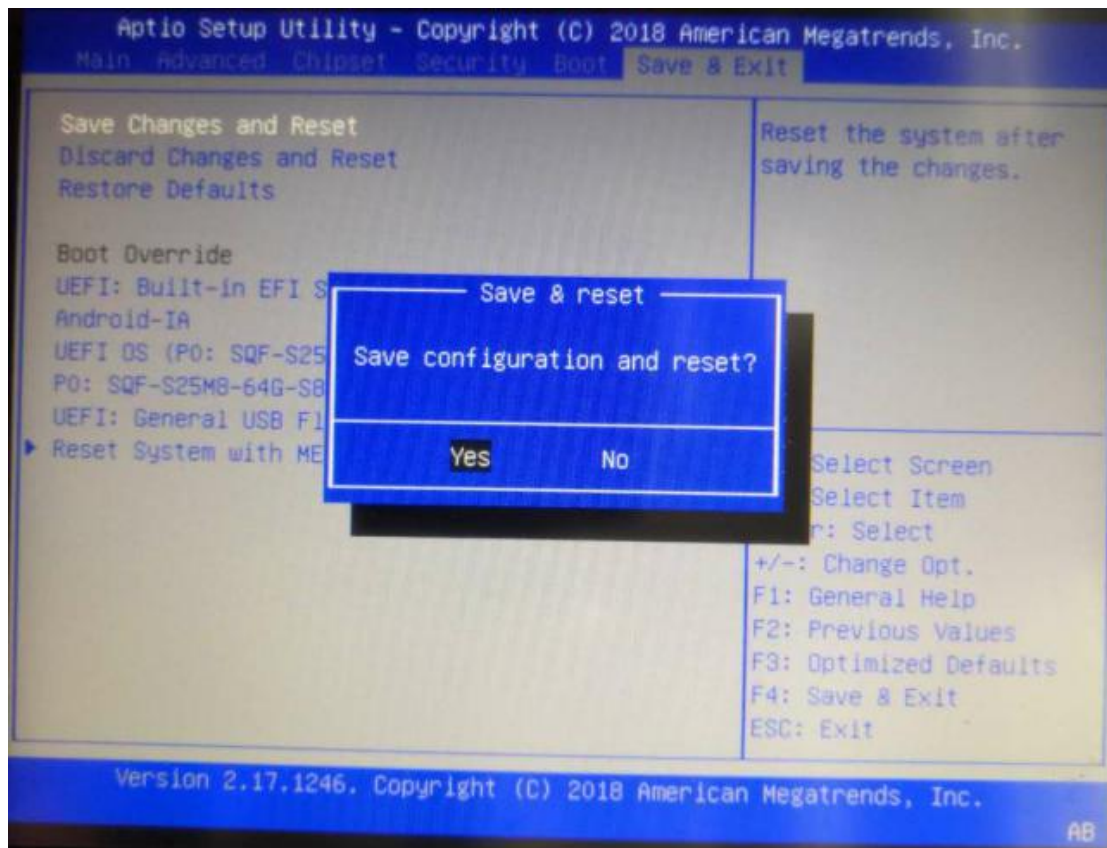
Aptio Setup Utility – Copyright (C) 2018 American Megatrends, Inc.
Main Advanced Chipset Security Boot Save & Exit

Save Changes and Reset
Discard Changes and Reset
Restore Defaults

Boot Override
UEFI: Built-in EFI S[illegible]
Android-IA
UEFI OS (P0: SQF-S25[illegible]
P0: SQF-S25M8-64G-S8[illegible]
UEFI: General USB Fl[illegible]
Reset System with ME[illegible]

Save & reset
Save configuration and reset?
Yes No

Reset the system after saving the changes.

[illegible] Select Screen
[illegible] Select Item
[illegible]r: Select
+/-: Change Opt.
F1: General Help
F2: Previous Values
F3: Optimized Defaults
F4: Save & Exit
ESC: Exit

Version 2.17.1246. Copyright (C) 2018 American Megatrends, Inc.
AB